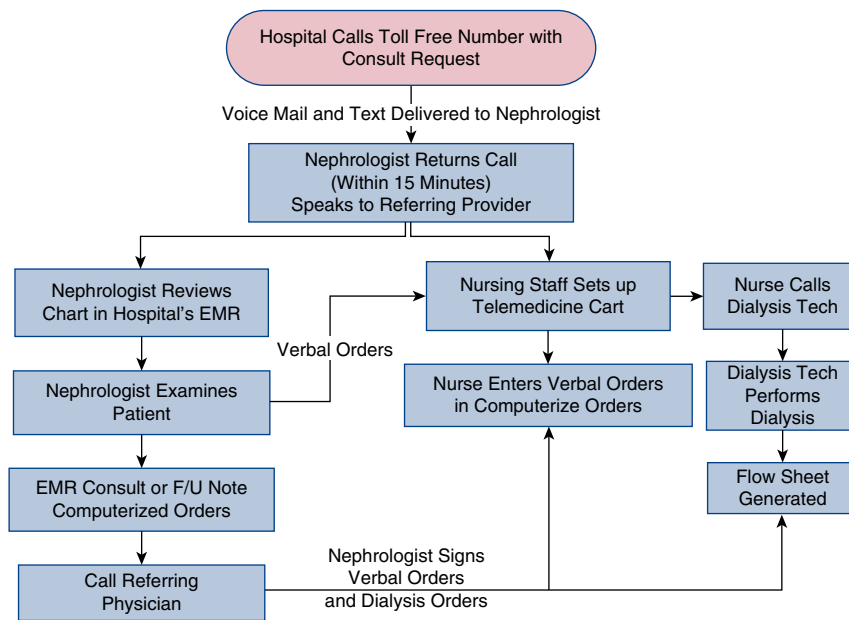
Hospital Calls Toll Free Number with Consult Request

Voice Mail and Text Delivered to Nephrologist

Nephrologist Returns Call
(Within 15 Minutes)
Speaks to Referring Provider

Nephrologist Reviews Chart in Hospital's EMR

Nephrologist Examines Patient

Verbal Orders

EMR Consult or F/U Note Computerized Orders

Call Referring Physician

Nursing Staff Sets up Telemedicine Cart

Nurse Enters Verbal Orders in Computerize Orders

Nurse Calls Dialysis Tech

Dialysis Tech Performs Dialysis

Flow Sheet Generated

Nephrologist Signs Verbal Orders and Dialysis Orders